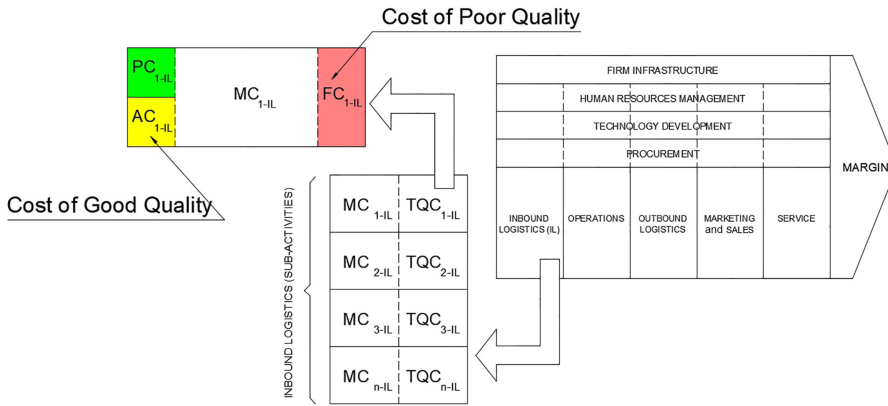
Cost of Poor Quality

$PC_{1-IL}$

$MC_{1-IL}$

$FC_{1-IL}$

$AC_{1-IL}$

Cost of Good Quality

FIRM INFRASTRUCTURE

HUMAN RESOURCES MANAGEMENT

TECHNOLOGY DEVELOPMENT

PROCUREMENT

INBOUND LOGISTICS (IL)

OPERATIONS

OUTBOUND LOGISTICS

MARKETING and SALES

SERVICE

MARGIN

INBOUND LOGISTICS (SUB-ACTIVITIES)

| $MC_{1-IL}$ | $TQC_{1-IL}$ |
|---|---|
| $MC_{2-IL}$ | $TQC_{2-IL}$ |
| $MC_{3-IL}$ | $TQC_{3-IL}$ |
| $MC_{n-IL}$ | $TQC_{n-IL}$ |